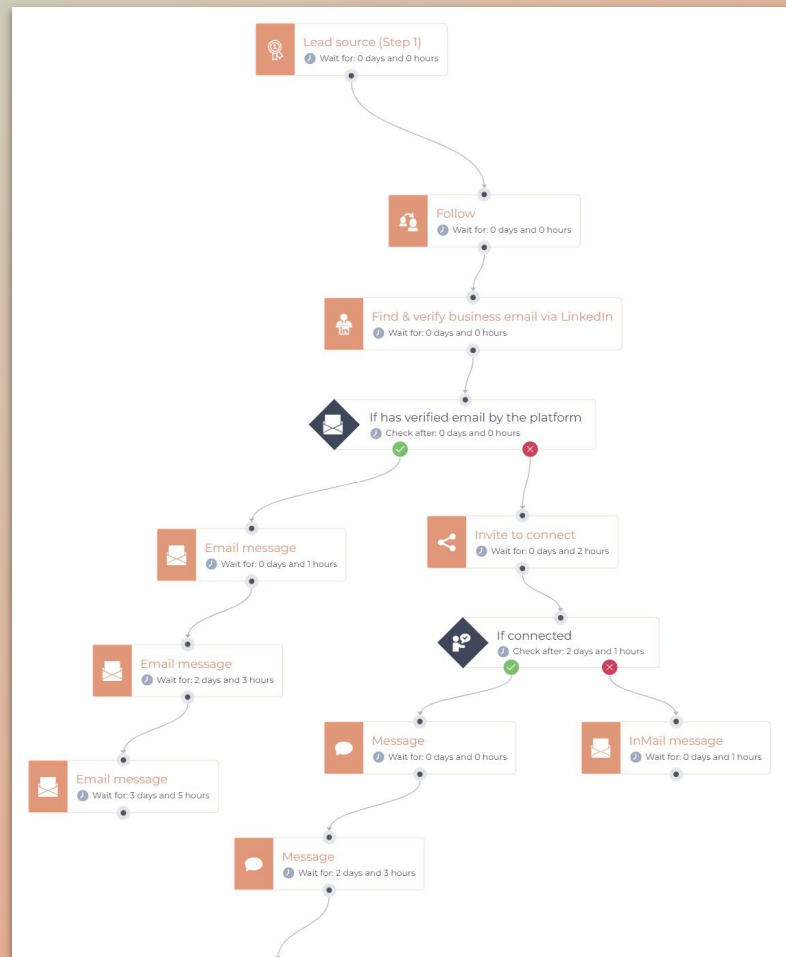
Lead source (Step 1)
Wait for: 0 days and 0 hours

Follow
Wait for: 0 days and 0 hours

Find & verify business email via LinkedIn
Wait for: 0 days and 0 hours

If has verified email by the platform
Check after: 0 days and 0 hours

Email message
Wait for: 0 days and 1 hours

Invite to connect
Wait for: 0 days and 2 hours

If connected
Check after: 2 days and 1 hours

Email message
Wait for: 2 days and 3 hours

Message
Wait for: 0 days and 0 hours

InMail message
Wait for: 0 days and 1 hours

Email message
Wait for: 3 days and 5 hours

Message
Wait for: 2 days and 3 hours